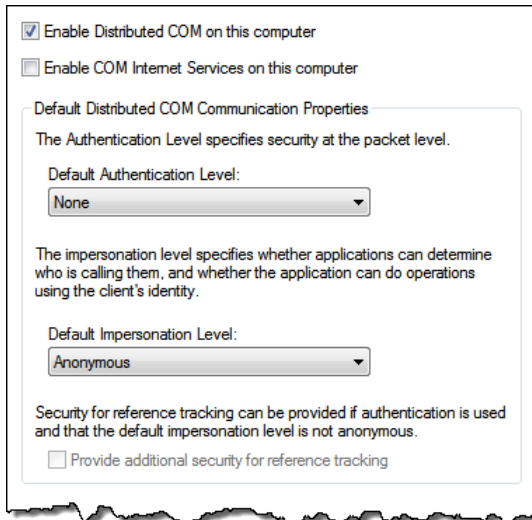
Enable Distributed COM on this computer

Enable COM Internet Services on this computer

Default Distributed COM Communication Properties

The Authentication Level specifies security at the packet level.

Default Authentication Level:

None

The impersonation level specifies whether applications can determine who is calling them, and whether the application can do operations using the client's identity.

Default Impersonation Level:

Anonymous

Security for reference tracking can be provided if authentication is used and that the default impersonation level is not anonymous.

Provide additional security for reference tracking